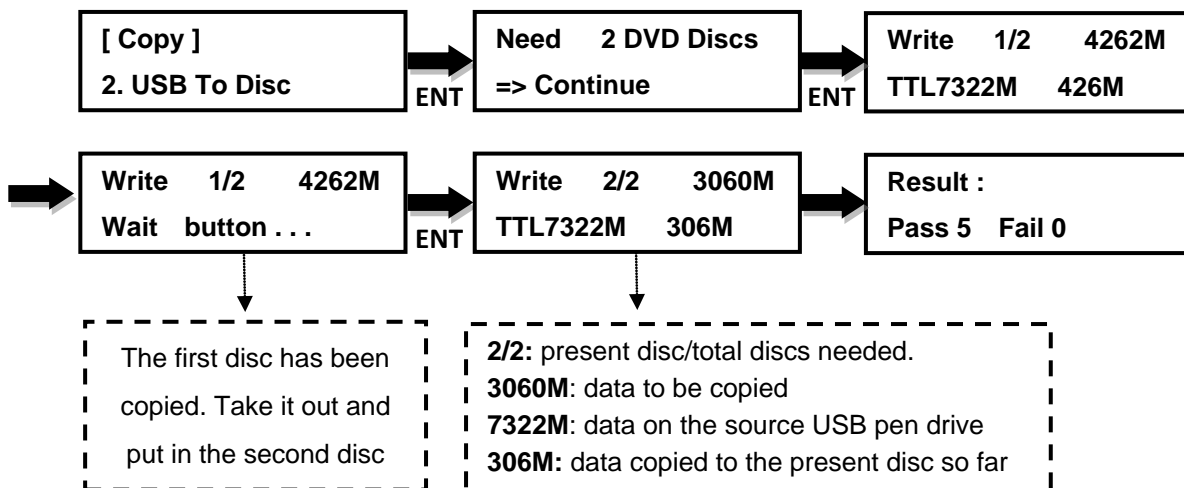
[ Copy ]
2. USB To Disc

ENT

Need 2 DVD Discs
=> Continue

ENT

Write 1/2 4262M
TTL7322M 426M

Write 1/2 4262M
Wait button . . .

ENT

Write 2/2 3060M
TTL7322M 306M

Result :
Pass 5 Fail 0

The first disc has been copied. Take it out and put in the second disc

**2/2:** present disc/total discs needed.
**3060M**: data to be copied
**7322M**: data on the source USB pen drive
**306M:** data copied to the present disc so far